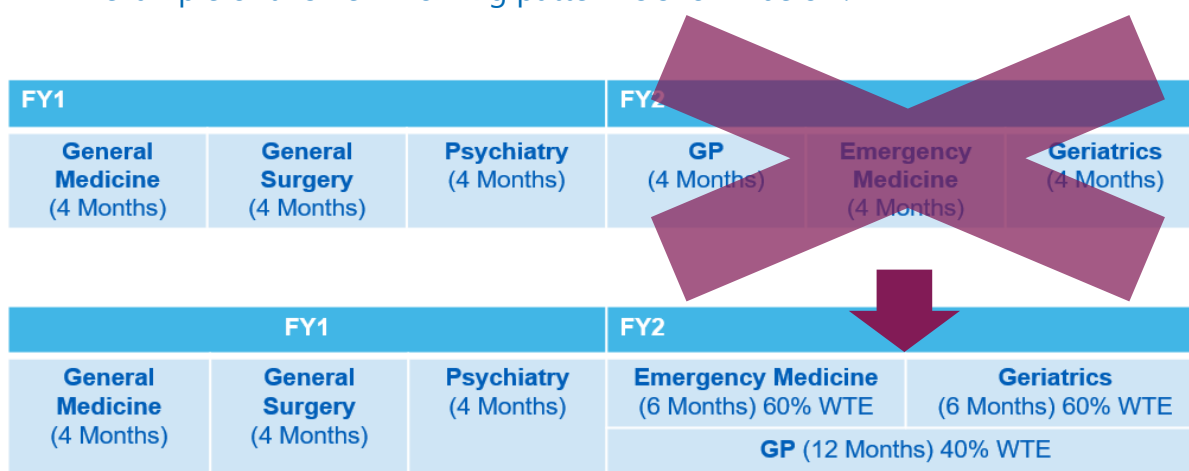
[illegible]

| FY1 | | | FY2 | | |
|---|---|---|---|---|---|
| **General Medicine** (4 Months) | **General Surgery** (4 Months) | **Psychiatry** (4 Months) | **GP** (4 Months) | **Emergency Medicine** (4 Months) | **Geriatrics** (4 Months) |

| FY1 | | | FY2 | |
|---|---|---|---|---|
| **General Medicine** (4 Months) | **General Surgery** (4 Months) | **Psychiatry** (4 Months) | **Emergency Medicine** (6 Months) 60% WTE | **Geriatrics** (6 Months) 60% WTE |
| | | | **GP** (12 Months) 40% WTE | |